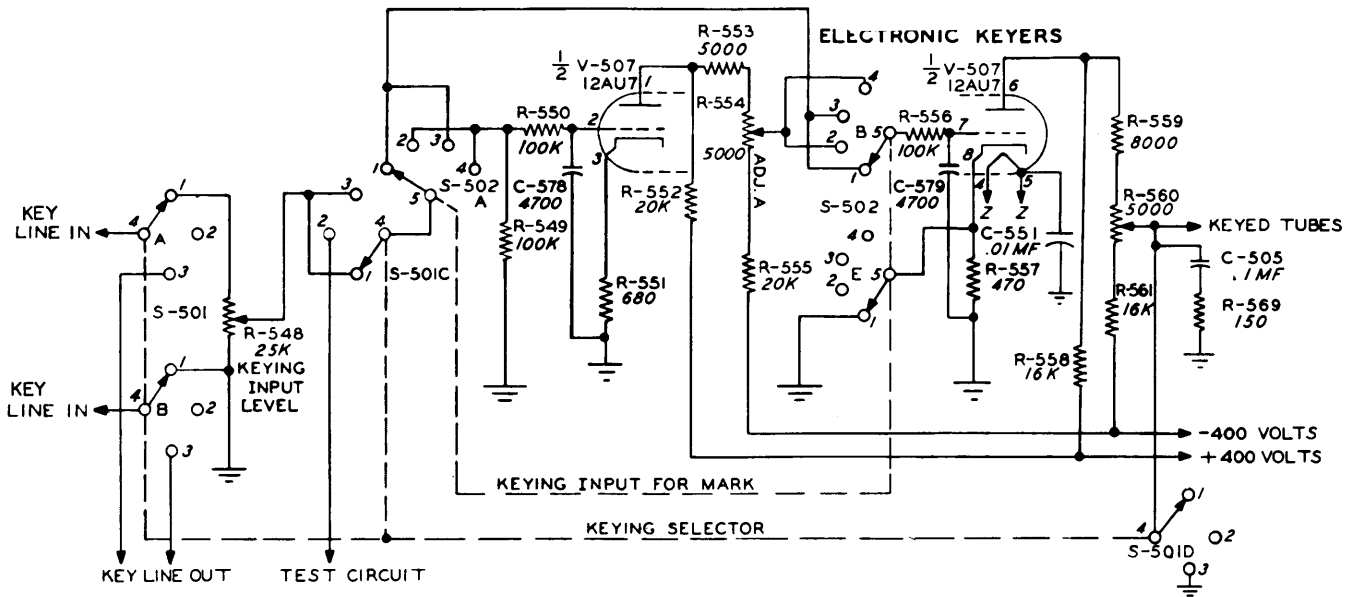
ELECTRONIC KEYERS

$\frac{1}{2}$ V-507 12AU7
R-553 5000
$\frac{1}{2}$ V-507 12AU7
1 2 3 6 7 8 4 5
R-554 5000 ADJ. A
R-550 100K
C-578 4700
R-549 100K
R-551 680
R-552 20K
R-555 20K
R-556 100K
C-579 4700
C-551 .01 MF
R-557 470
R-559 8000
R-560 5000
KEYED TUBES
C-505 .1 MF
R-569 150
R-561 16K
R-558 16K
Z Z
S-502 A
S-502 B
S-502 E
1 2 3 4 5
KEY LINE IN
A
B
S-501
R-548 25K KEYING INPUT LEVEL
KEY LINE IN
S-501C
-400 VOLTS
+400 VOLTS
KEYING INPUT FOR MARK
KEYING SELECTOR
S-501D
KEY LINE OUT
TEST CIRCUIT